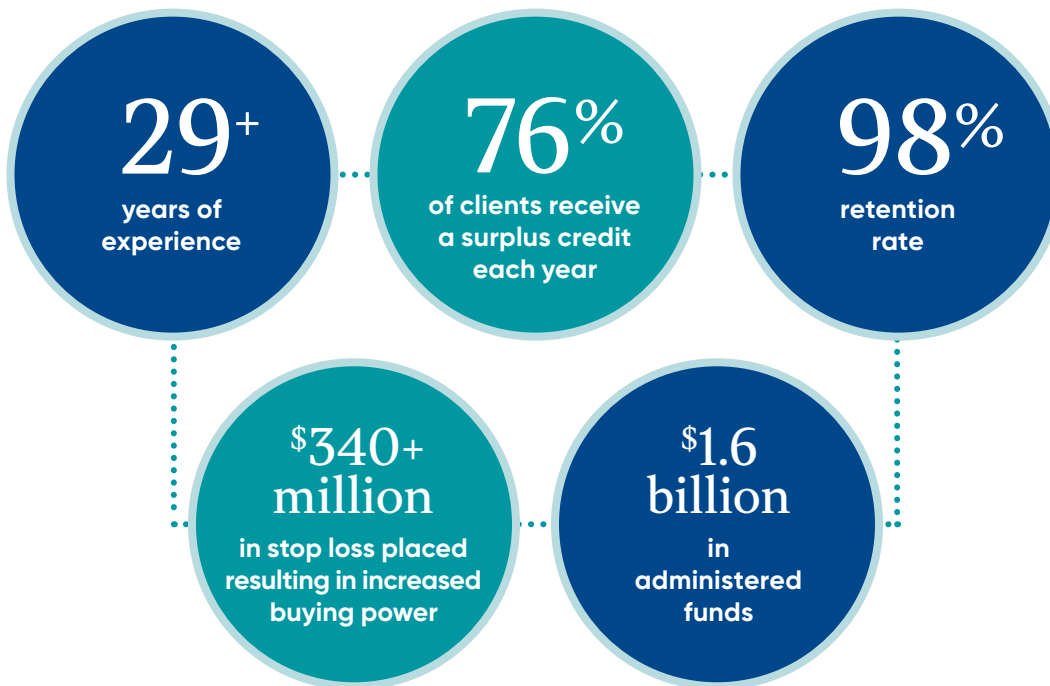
29+
years of experience

76%
of clients receive a surplus credit each year

98%
retention rate

$340+ million
in stop loss placed resulting in increased buying power

$1.6 billion
in administered funds